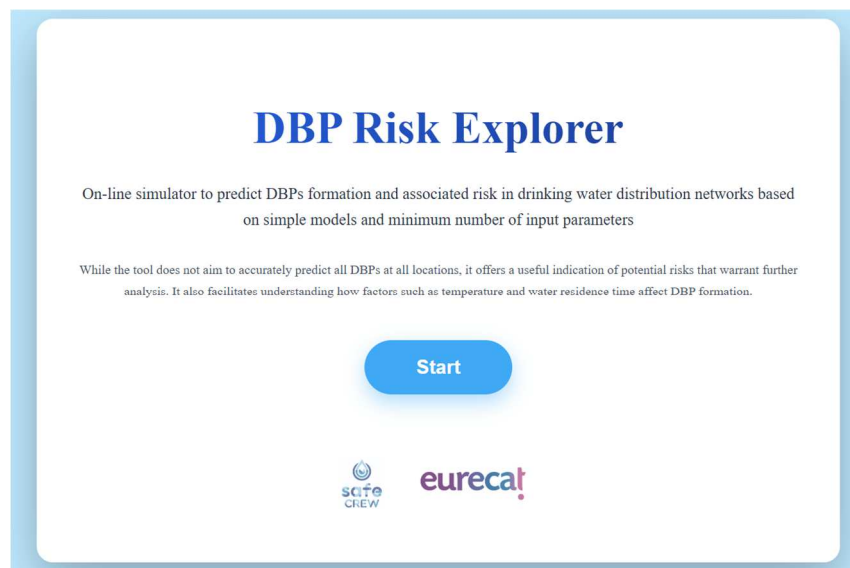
DBP Risk Explorer

On-line simulator to predict DBPs formation and associated risk in drinking water distribution networks based on simple models and minimum number of input parameters

While the tool does not aim to accurately predict all DBPs at all locations, it offers a useful indication of potential risks that warrant further analysis. It also facilitates understanding how factors such as temperature and water residence time affect DBP formation.

Start

safe CREW

eurecat